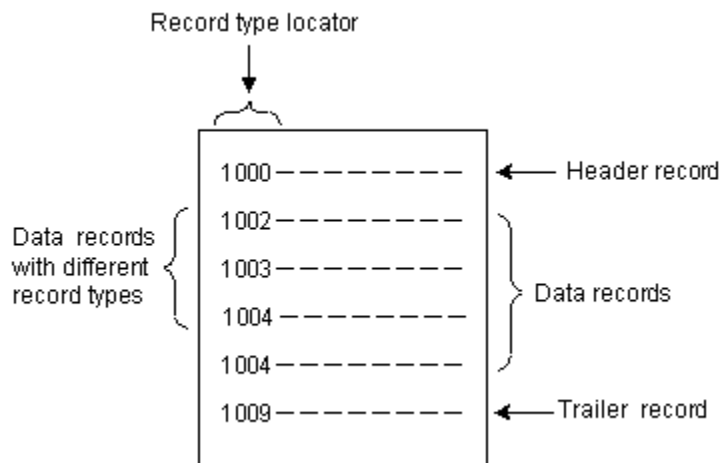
Record type locator

1000 ---------

1002 ---------

1003 ---------

1004 ---------

1004 ---------

1009 ---------

Header record

Data records with different record types

Data records

Trailer record